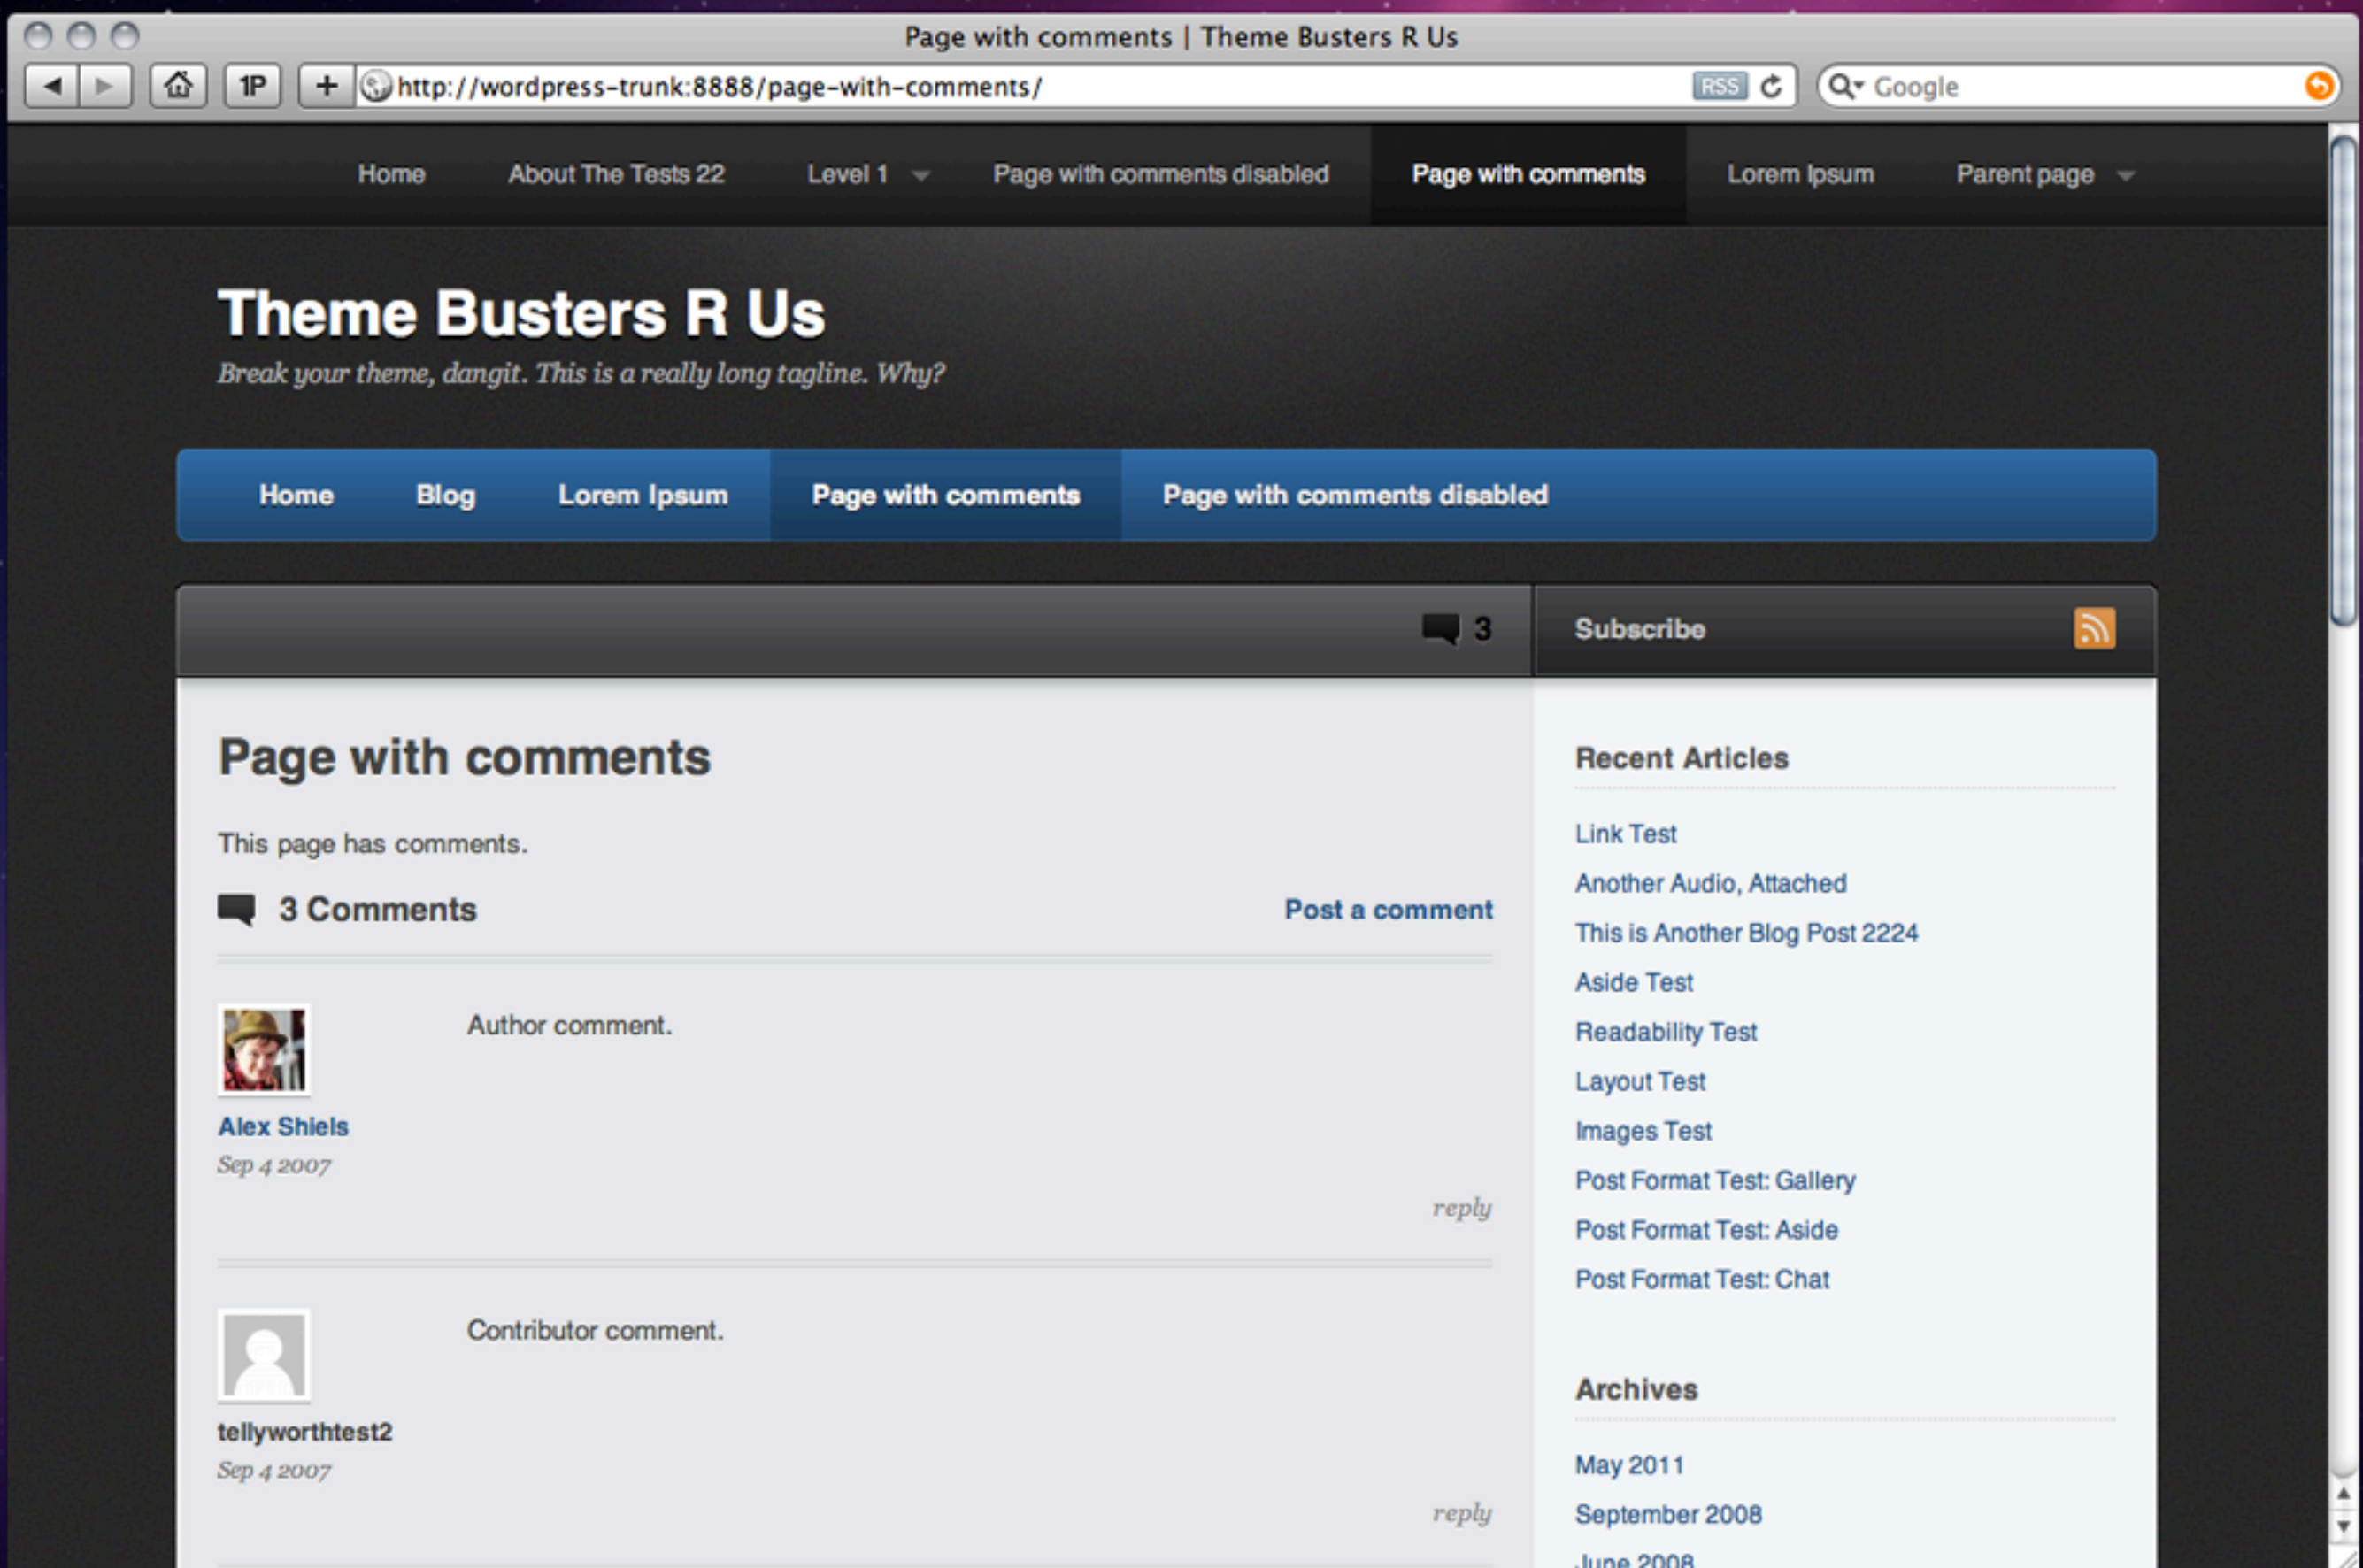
Page with comments | Theme Busters R Us

1P

http://wordpress-trunk:8888/page-with-comments/

RSS

Google

Home About The Tests 22 Level 1 Page with comments disabled Page with comments Lorem Ipsum Parent page

Theme Busters R Us

Break your theme, dangit. This is a really long tagline. Why?

Home Blog Lorem Ipsum Page with comments Page with comments disabled

3

Subscribe

Page with comments

This page has comments.

3 Comments

Post a comment

Author comment.

Alex Shiels
Sep 4 2007

reply

Contributor comment.

tellyworthtest2
Sep 4 2007

reply

Recent Articles

Link Test
Another Audio, Attached
This is Another Blog Post 2224
Aside Test
Readability Test
Layout Test
Images Test
Post Format Test: Gallery
Post Format Test: Aside
Post Format Test: Chat

Archives

May 2011
September 2008
June 2008